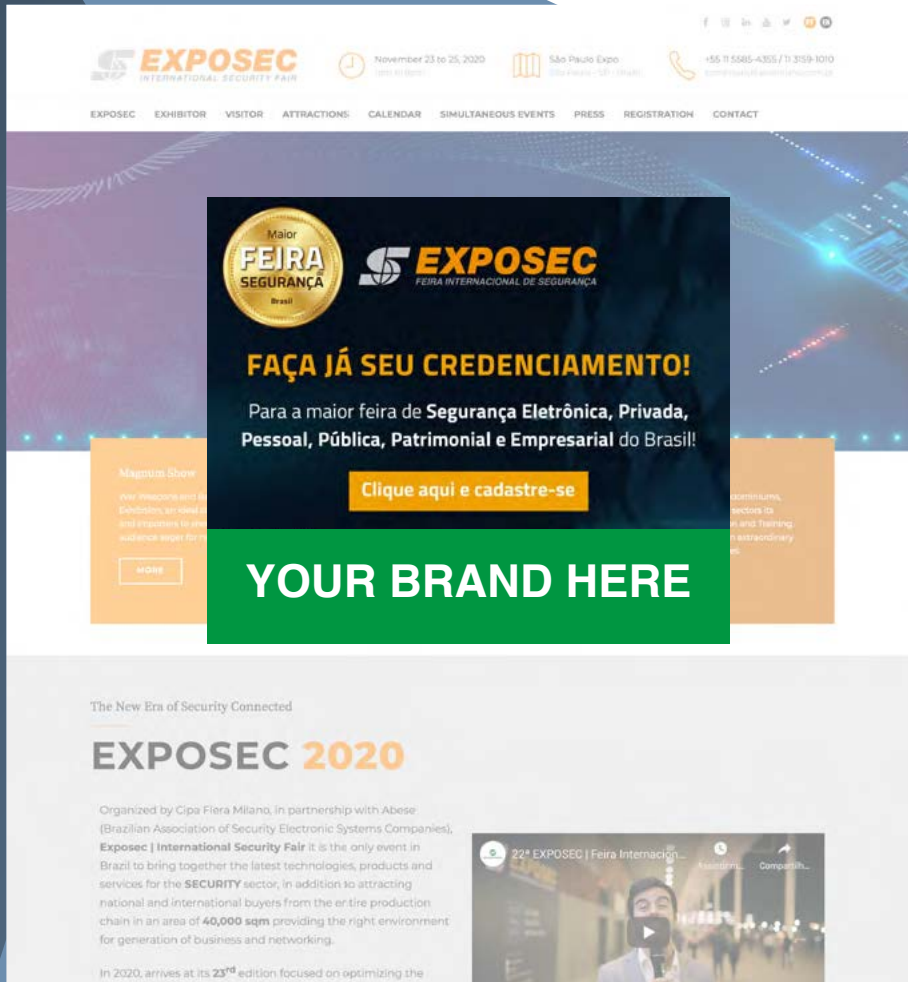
EXPOSEC
INTERNATIONAL SECURITY FAIR

November 23 to 25, 2020
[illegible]

São Paulo Expo
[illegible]

+55 11 5585-4355 / 11 3159-1010
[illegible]

EXPOSEC EXHIBITOR VISITOR ATTRACTIONS CALENDAR SIMULTANEOUS EVENTS PRESS REGISTRATION CONTACT

Maior
FEIRA
SEGURANÇA
Brasil

EXPOSEC
FEIRA INTERNACIONAL DE SEGURANÇA

FAÇA JÁ SEU CREDENCIAMENTO!

Para a maior feira de Segurança Eletrônica, Privada, Pessoal, Pública, Patrimonial e Empresarial do Brasil!

Clique aqui e cadastre-se

YOUR BRAND HERE

Magnum Show

MORE

The New Era of Security Connected

EXPOSEC 2020

Organized by Cipa Fiera Milano, in partnership with Abese (Brazilian Association of Security Electronic Systems Companies), Exposec | International Security Fair it is the only event in Brazil to bring together the latest technologies, products and services for the SECURITY sector, in addition to attracting national and international buyers from the entire production chain in an area of 40,000 sqm providing the right environment for generation of business and networking.

In 2020, arrives at its 23rd edition focused on optimizing the

22ª EXPOSEC | Feira Internación...

Compartilh...